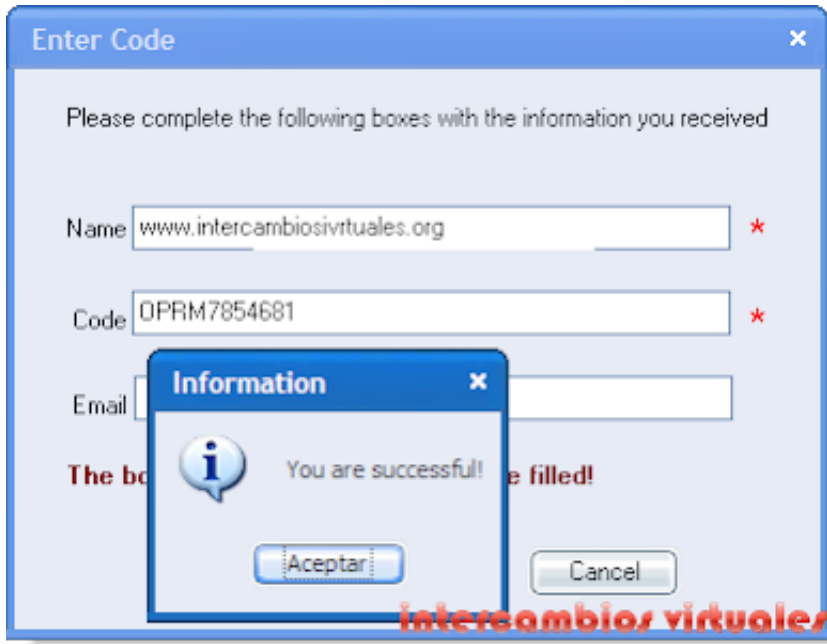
Enter Code ×

Please complete the following boxes with the information you received

Name www.intercambiosivrtuales.org *

Code OPRM7854681 *

Email

The bo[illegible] e filled!

Information ×

You are successful!

Aceptar

Cancel

intercambios virtuales